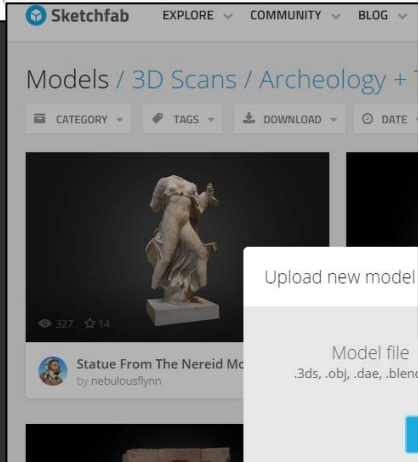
Sketchfab EXPLORE COMMUNITY BLOG

Models / 3D Scans / Archeology + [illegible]

CATEGORY TAGS DOWNLOAD DATE

327 14

Statue From The Nereid Mo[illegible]
by nebulousflynn

Upload new model

Model file
.3ds, .obj, .dae, .blen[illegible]